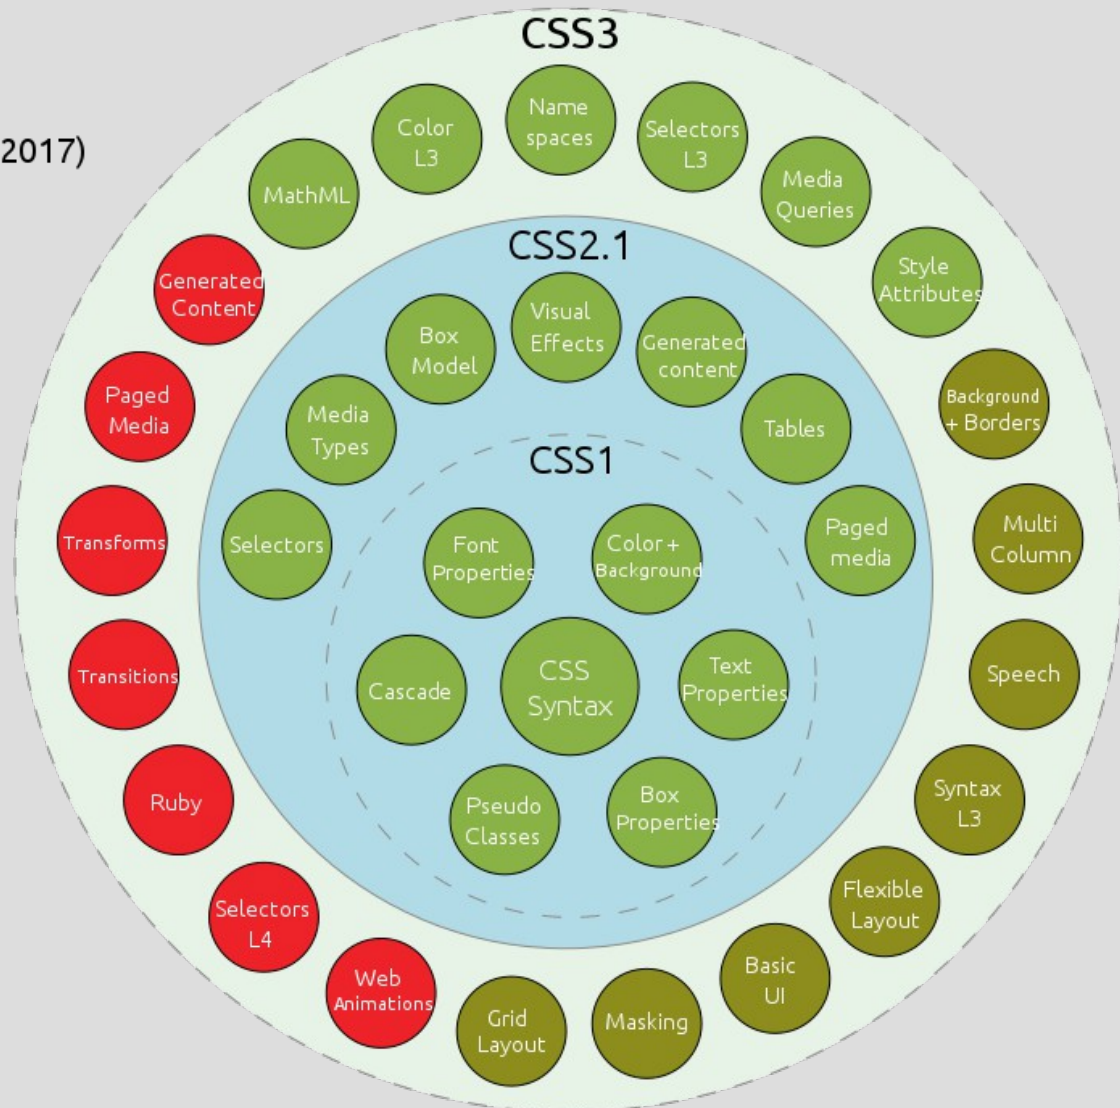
2017)

CSS3

Name spaces

Selectors L3

Color L3

MathML

Media Queries

Style Attributes

Generated Content

Background + Borders

Paged Media

Multi Column

Transforms

Speech

Transitions

Syntax L3

Ruby

Flexible Layout

Selectors L4

Basic UI

Web Animations

Grid Layout

Masking

CSS2.1

Box Model

Visual Effects

Generated content

Media Types

Tables

Selectors

Paged media

CSS1

Font Properties

Color + Background

Cascade

CSS Syntax

Text Properties

Pseudo Classes

Box Properties